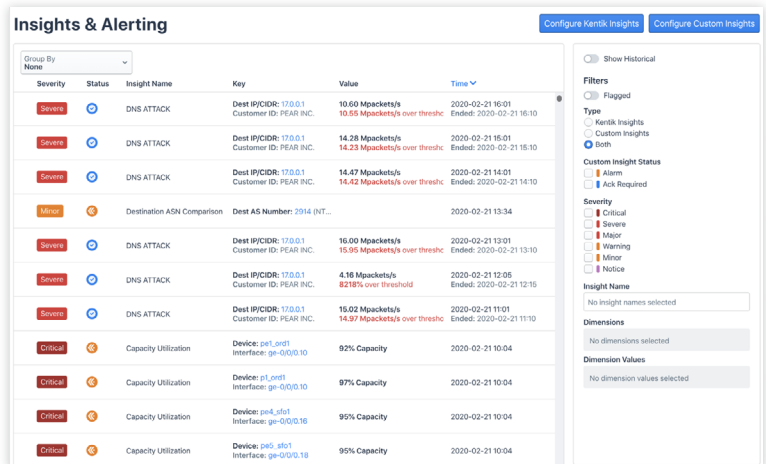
Insights & Alerting

Configure Kentik Insights

Configure Custom Insights

Group By
None

| Severity | Status | Insight Name | Key | Value | Time |
|---|---|---|---|---|---|
| Severe | | DNS ATTACK | Dest IP/CIDR: 17.0.0.1 Customer ID: PEAR INC. | 10.60 Mpackets/s 10.55 Mpackets/s over threshol | 2020-02-21 16:01 Ended: 2020-02-21 16:10 |
| Severe | | DNS ATTACK | Dest IP/CIDR: 17.0.0.1 Customer ID: PEAR INC. | 14.28 Mpackets/s 14.23 Mpackets/s over threshol | 2020-02-21 15:01 Ended: 2020-02-21 15:10 |
| Severe | | DNS ATTACK | Dest IP/CIDR: 17.0.0.1 Customer ID: PEAR INC. | 14.47 Mpackets/s 14.42 Mpackets/s over threshol | 2020-02-21 14:01 Ended: 2020-02-21 14:10 |
| Minor | | Destination ASN Comparison | Dest AS Number: 2914 (NT... | | 2020-02-21 13:34 |
| Severe | | DNS ATTACK | Dest IP/CIDR: 17.0.0.1 Customer ID: PEAR INC. | 16.00 Mpackets/s 15.95 Mpackets/s over threshol | 2020-02-21 13:01 Ended: 2020-02-21 13:10 |
| Severe | | DNS ATTACK | Dest IP/CIDR: 17.0.0.1 Customer ID: PEAR INC. | 4.16 Mpackets/s 8218% over threshold | 2020-02-21 12:05 Ended: 2020-02-21 12:15 |
| Severe | | DNS ATTACK | Dest IP/CIDR: 17.0.0.1 Customer ID: PEAR INC. | 15.02 Mpackets/s 14.97 Mpackets/s over threshol | 2020-02-21 11:01 Ended: 2020-02-21 11:10 |
| Critical | | Capacity Utilization | Device: pe1_ord1 Interface: ge-0/0/0.10 | 92% Capacity | 2020-02-21 10:04 |
| Critical | | Capacity Utilization | Device: p1_ord1 Interface: ge-0/0/0.10 | 97% Capacity | 2020-02-21 10:04 |
| Critical | | Capacity Utilization | Device: pe4_sfo1 Interface: ge-0/0/0.16 | 95% Capacity | 2020-02-21 10:04 |
| Critical | | Capacity Utilization | Device: pe5_sfo1 Interface: ge-0/0/0.18 | 95% Capacity | 2020-02-21 10:04 |

Show Historical

Filters
Flagged

Type
Kentik Insights
Custom Insights
Both

Custom Insight Status
Alarm
Ack Required

Severity
Critical
Severe
Major
Warning
Minor
Notice

Insight Name
No insight names selected

Dimensions
No dimensions selected

Dimension Values
No dimension values selected